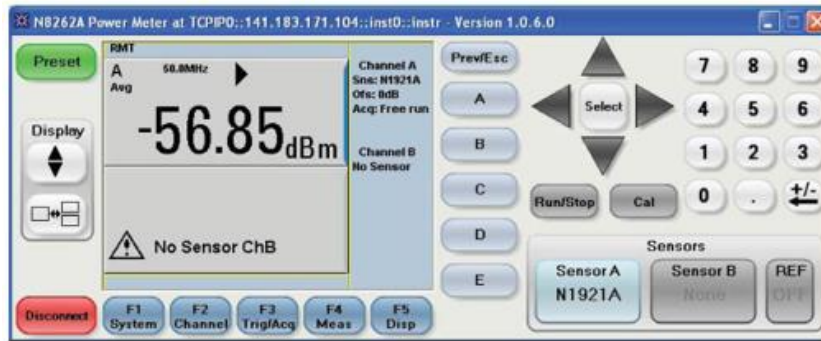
N8262A Power Meter at TCPIP0::141.183.171.104::inst0::instr - Version 1.0.6.0

Preset

Display

RMT
A 50.8MHz
Avg

-56.85dBm

Channel A
Sns: N1921A
Ofs: 0dB
Acq: Free run

Channel B
No Sensor

No Sensor ChB

Prev/Esc

A

B

C

D

E

Select

7 8 9
4 5 6
1 2 3
0 . +/-

Run/Stop
Cal

Sensors
Sensor A
N1921A
Sensor B
None
REF
OFF

Disconnect
F1 System
F2 Channel
F3 Trig/Acq
F4 Meas
F5 Disp